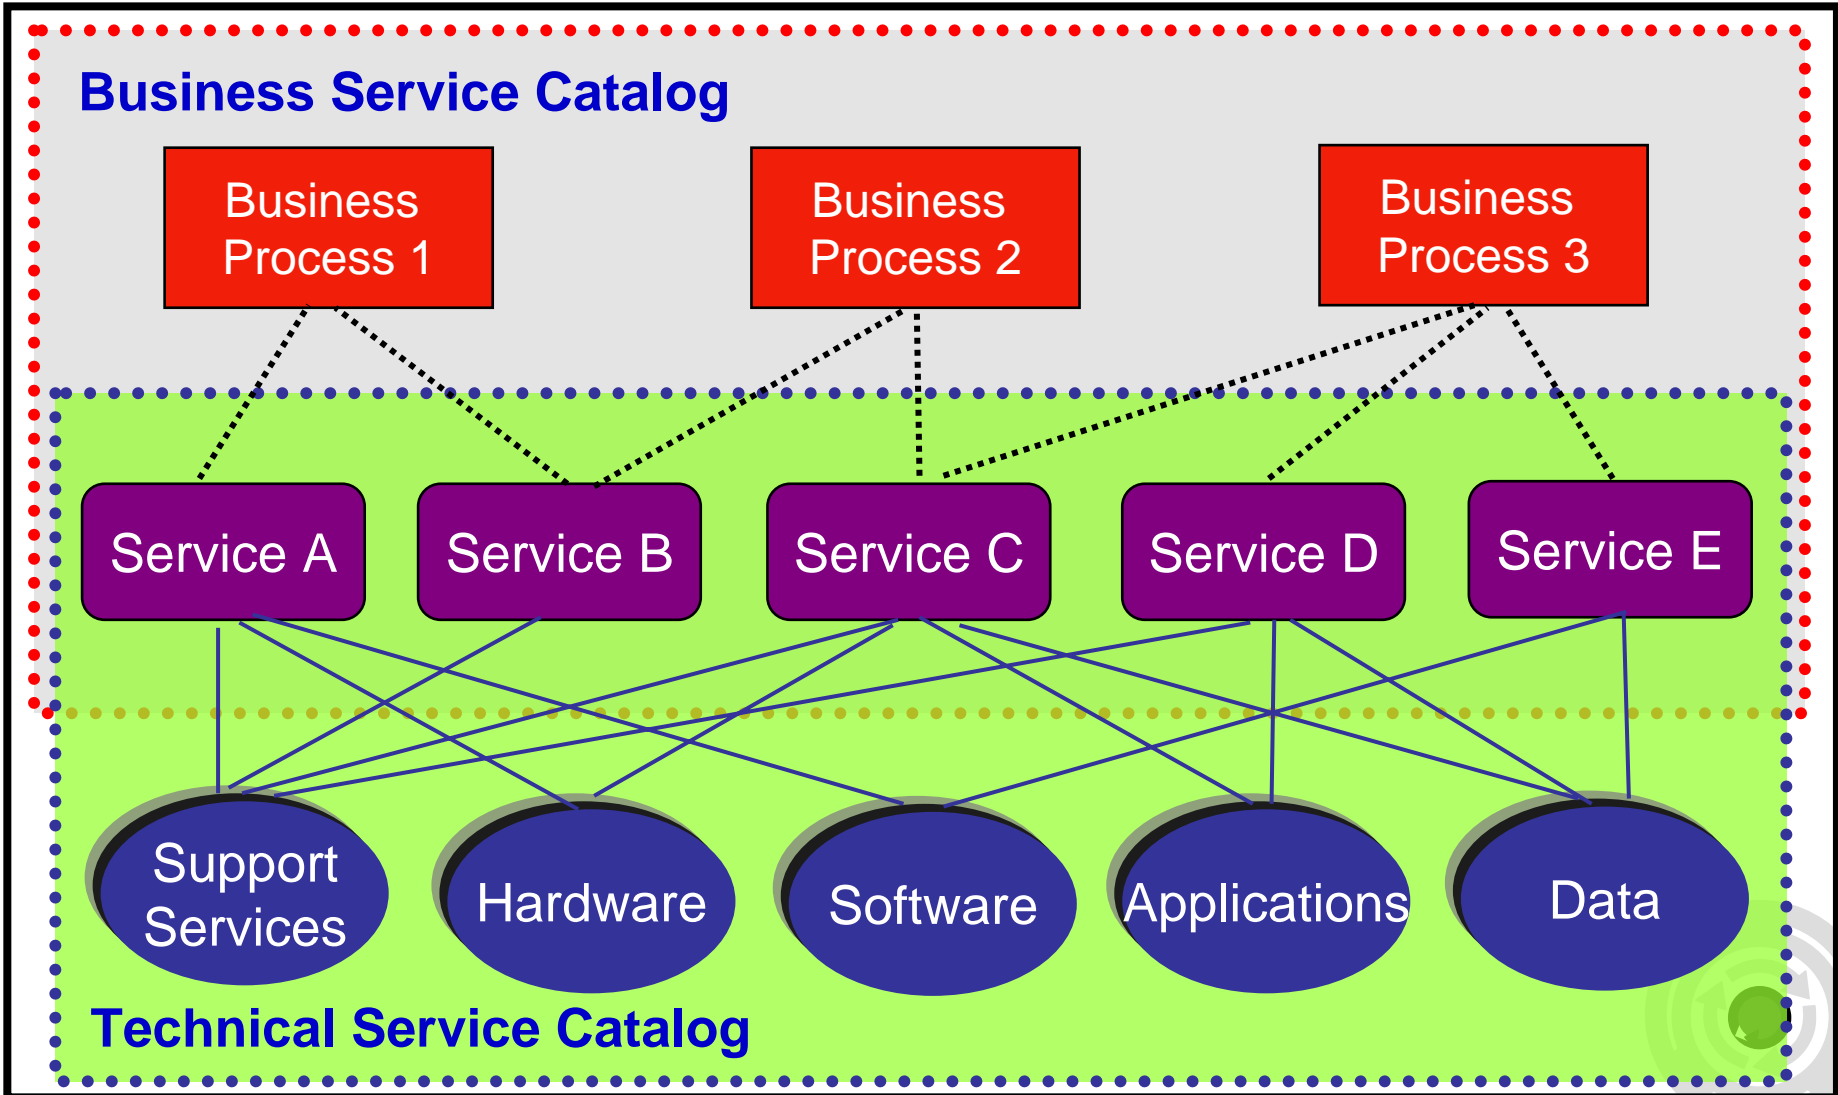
Business Service Catalog

Business Process 1

Business Process 2

Business Process 3

Service A

Service B

Service C

Service D

Service E

Support Services

Hardware

Software

Applications

Data

Technical Service Catalog